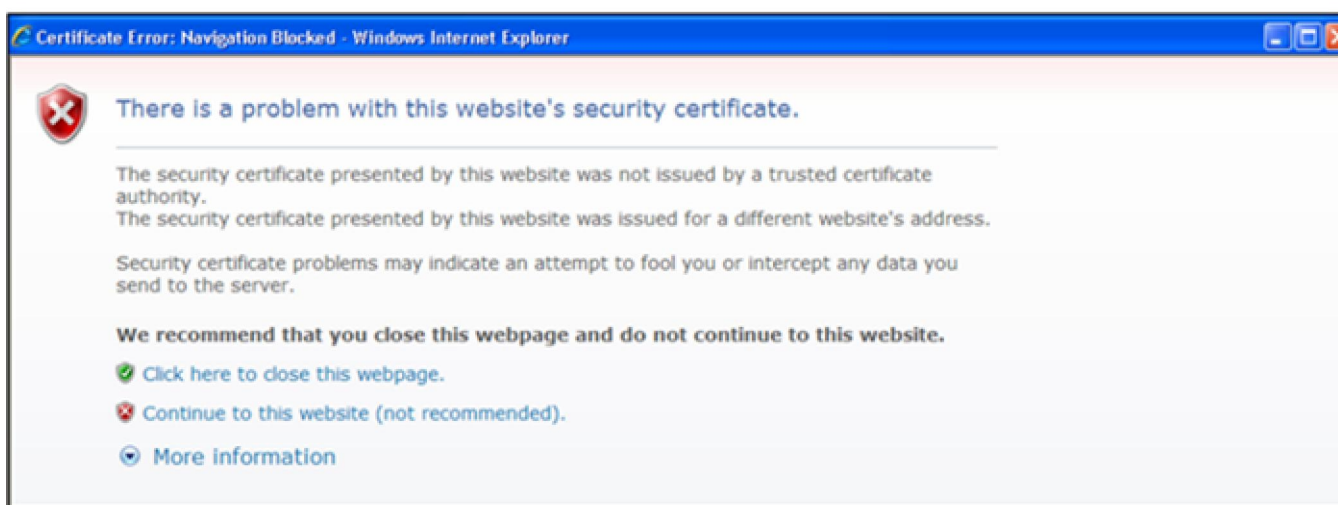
Certificate Error: Navigation Blocked - Windows Internet Explorer

There is a problem with this website's security certificate.

The security certificate presented by this website was not issued by a trusted certificate authority.
The security certificate presented by this website was issued for a different website's address.

Security certificate problems may indicate an attempt to fool you or intercept any data you send to the server.

We recommend that you close this webpage and do not continue to this website.

Click here to close this webpage.

Continue to this website (not recommended).

More information